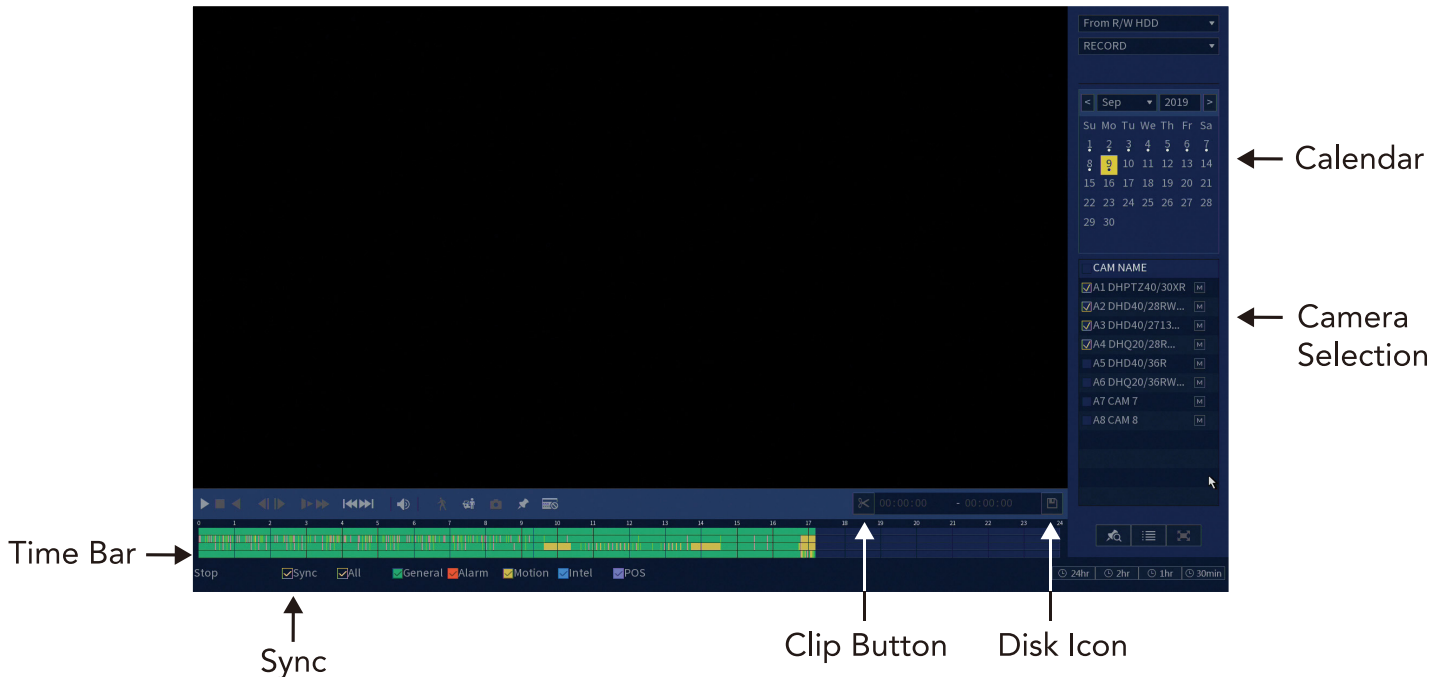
From R/W HDD
RECORD

< Sep 2019 >

| Su | Mo | Tu | We | Th | Fr | Sa |
|---|---|---|---|---|---|---|
| 1 | 2 | 3 | 4 | 5 | 6 | 7 |
| 8 | 9 | 10 | 11 | 12 | 13 | 14 |
| 15 | 16 | 17 | 18 | 19 | 20 | 21 |
| 22 | 23 | 24 | 25 | 26 | 27 | 28 |
| 29 | 30 | | | | | |

Calendar

CAM NAME
A1 DHPTZ40/30XR M
A2 DHD40/28RW... M
A3 DHD40/2713... M
A4 DHQ20/28R... M
A5 DHD40/36R M
A6 DHQ20/36RW... M
A7 CAM 7 M
A8 CAM 8 M

Camera Selection

00:00:00 - 00:00:00

0 1 2 3 4 5 6 7 8 9 10 11 12 13 14 15 16 17 18 19 20 21 22 23 24

Time Bar

Stop Sync All General Alarm Motion Intel POS

24hr 2hr 1hr 30min

Sync

Clip Button

Disk Icon